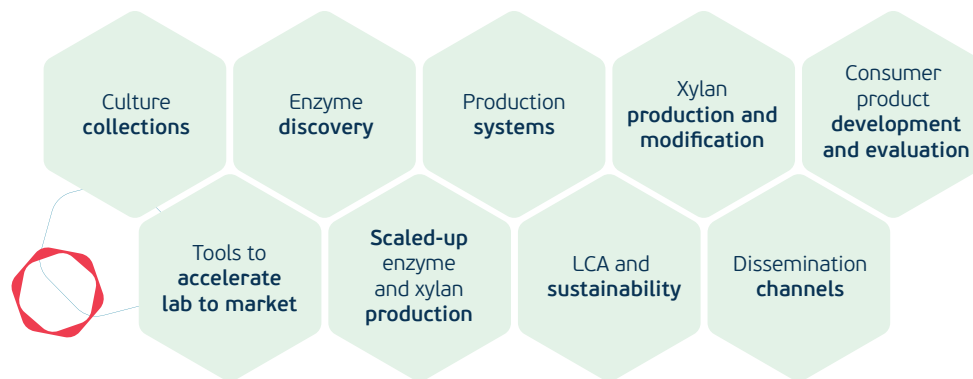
Culture collections

Enzyme discovery

Production systems

Xylan production and modification

Consumer product development and evaluation

Tools to accelerate lab to market

Scaled-up enzyme and xylan production

LCA and sustainability

Dissemination channels